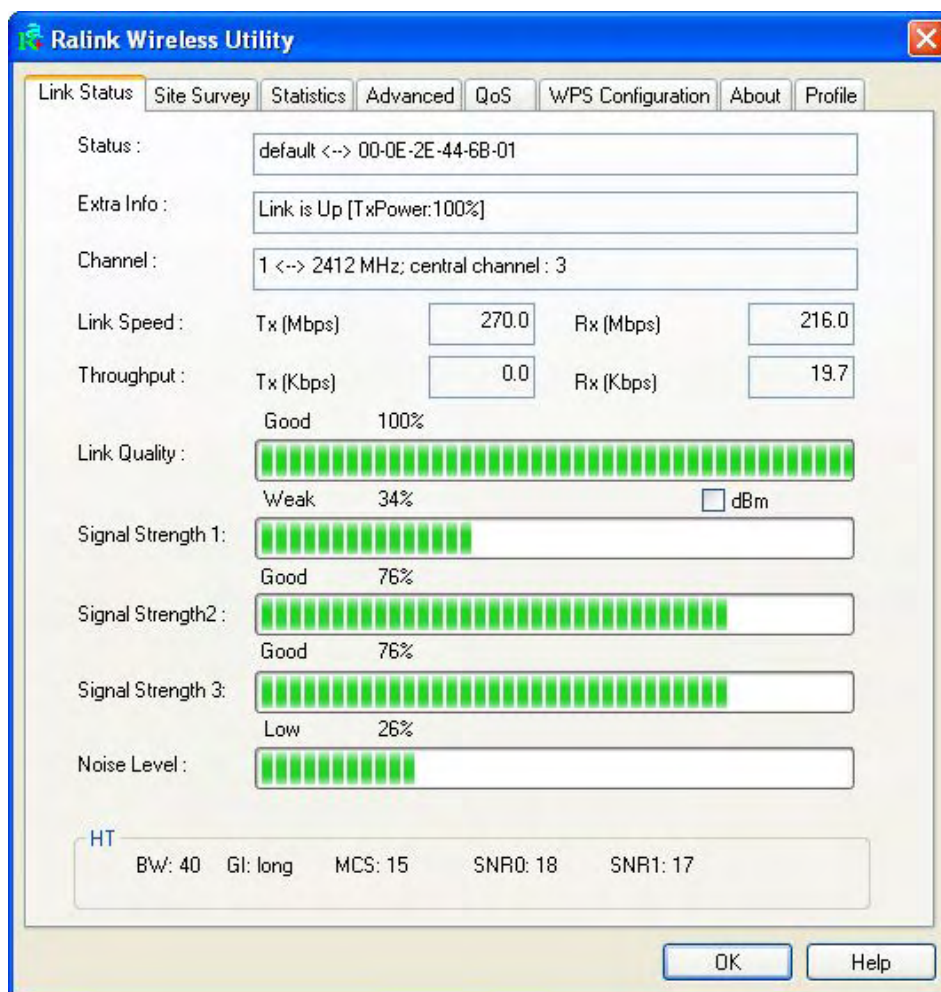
Ralink Wireless Utility

Link Status | Site Survey | Statistics | Advanced | QoS | WPS Configuration | About | Profile

Status : default <--> 00-0E-2E-44-6B-01

Extra Info : Link is Up [TxPower:100%]

Channel : 1 <--> 2412 MHz; central channel : 3

Link Speed : Tx (Mbps) 270.0 Rx (Mbps) 216.0

Throughput : Tx (Kbps) 0.0 Rx (Kbps) 19.7

Good 100%
Link Quality :

Weak 34% dBm
Signal Strength 1:

Good 76%
Signal Strength2 :

Good 76%
Signal Strength 3:

Low 26%
Noise Level :

HT
BW: 40 GI: long MCS: 15 SNR0: 18 SNR1: 17

OK Help